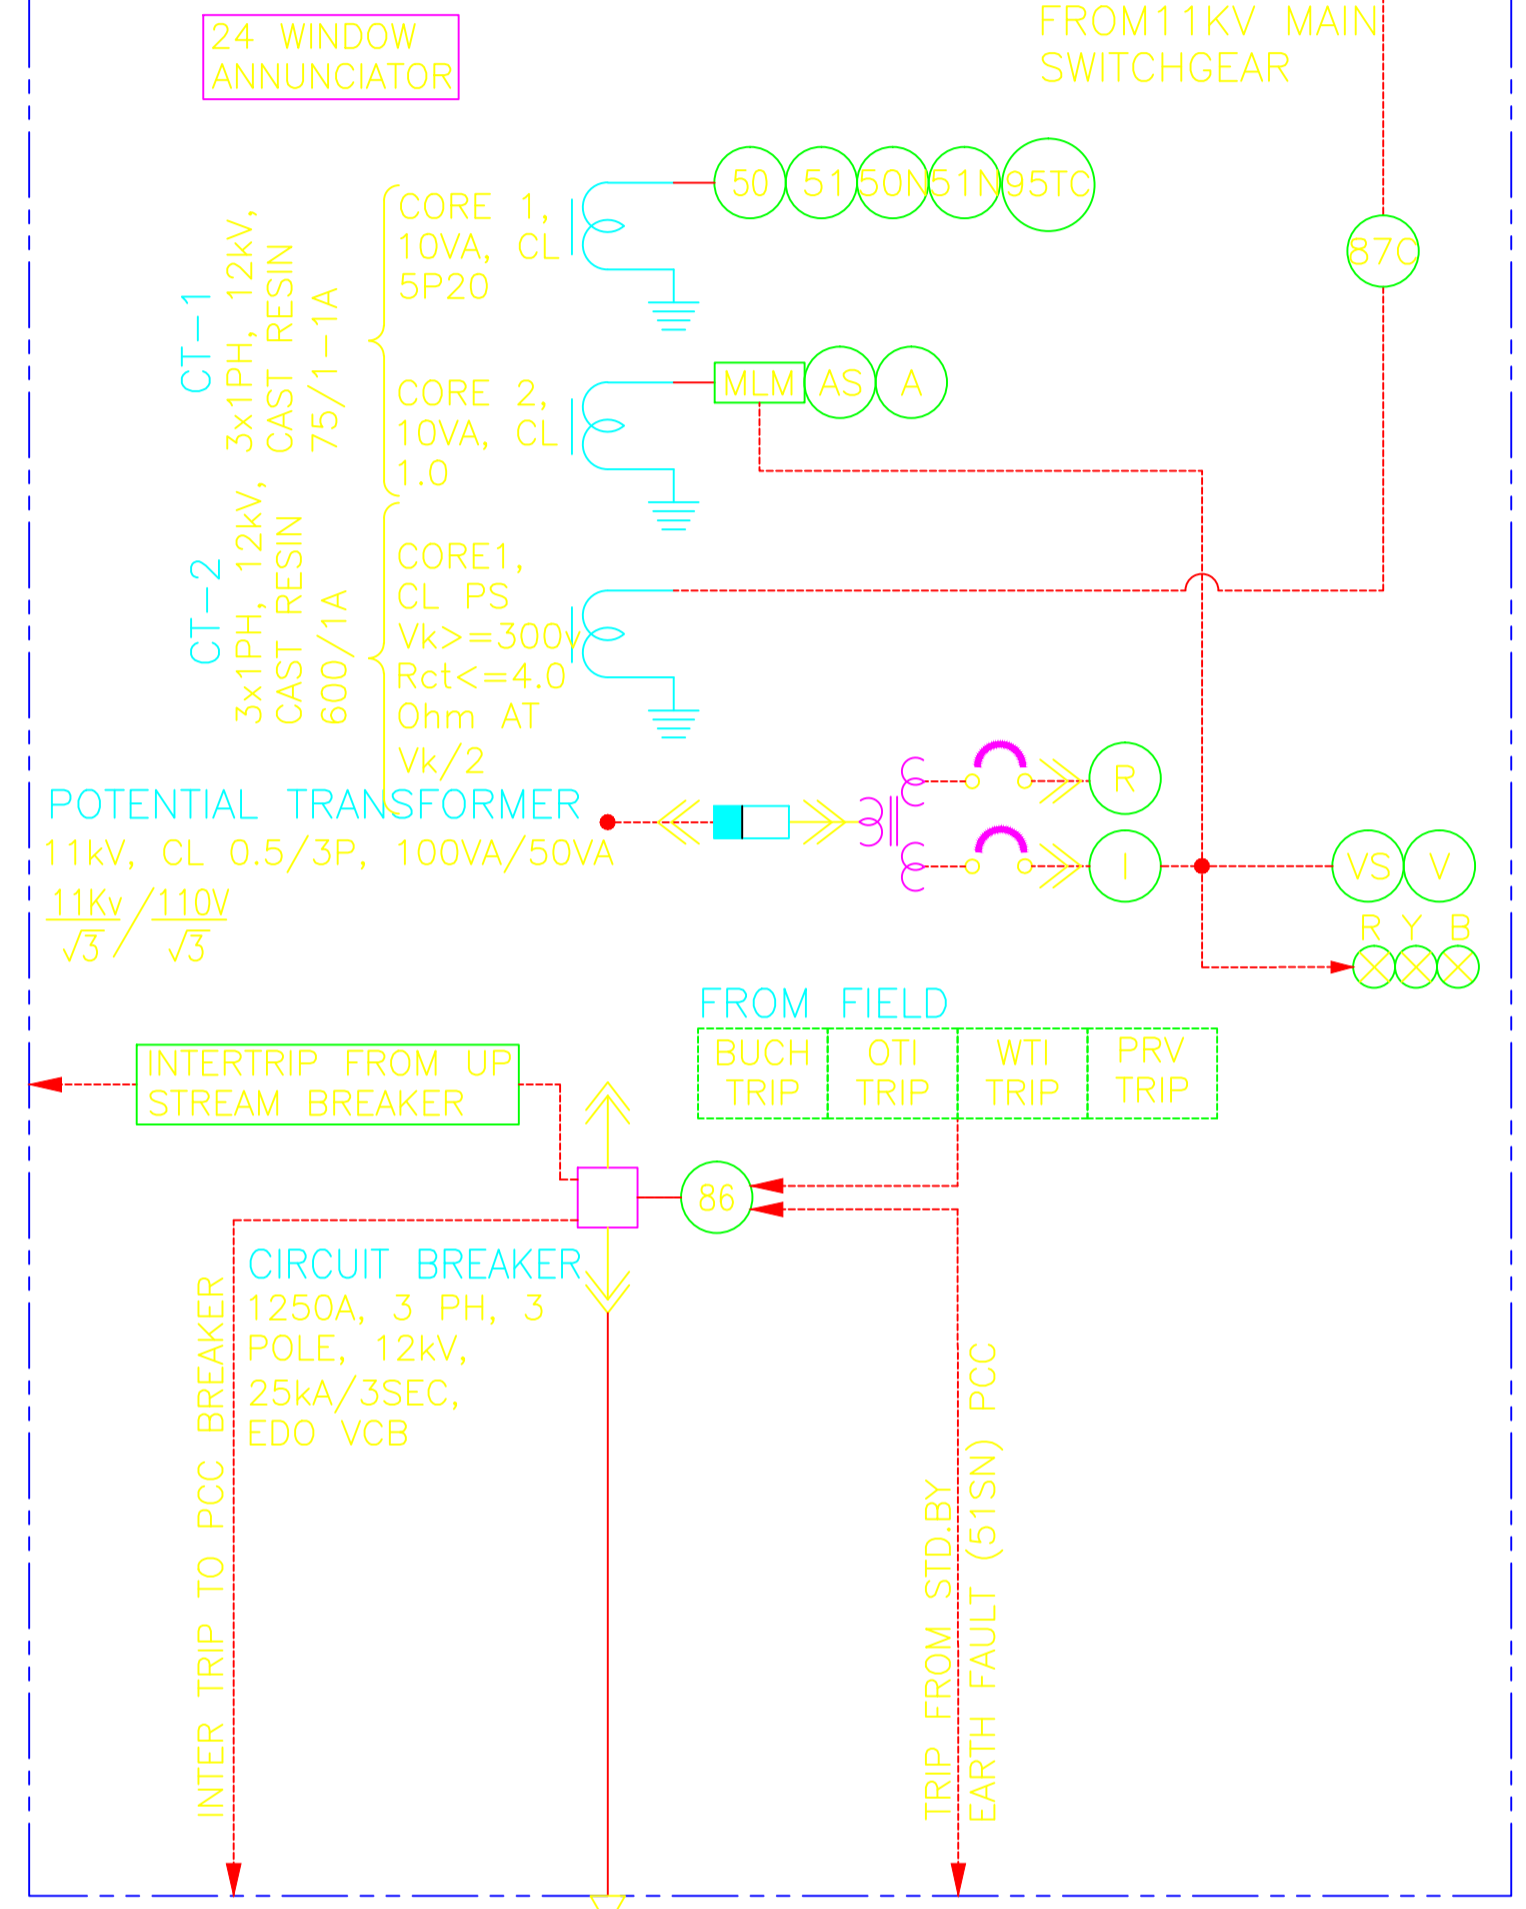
24 WINDOW ANNUNCIATOR

FROM11KV MAIN SWITCHGEAR

CT-1
3x1PH, 12kV, CAST RESIN
75/1-1A

CORE 1, 10VA, CL 5P20

50 51 50N 51N 95TC

87O

CORE 2, 10VA, CL 1.0

MLM AS A

CT-2
3x1PH, 12kV, CAST RESIN
600/1A

CORE1, CL PS Vk>=300V Rct<=4.0 Ohm AT Vk/2

POTENTIAL TRANSFORMER
11kV, CL 0.5/3P, 100VA/50VA
$\frac{11Kv}{\sqrt{3}} / \frac{110V}{\sqrt{3}}$

R
I
VS V
R Y B

FROM FIELD

| BUCH TRIP | OTI TRIP | WTI TRIP | PRV TRIP |
|---|---|---|---|

INTERTRIP FROM UP STREAM BREAKER

86

CIRCUIT BREAKER
1250A, 3 PH, 3 POLE, 12kV, 25kA/3SEC, EDO VCB

INTER TRIP TO PCC BREAKER

TRIP FROM STD.BY EARTH FAULT (51SN) PCC